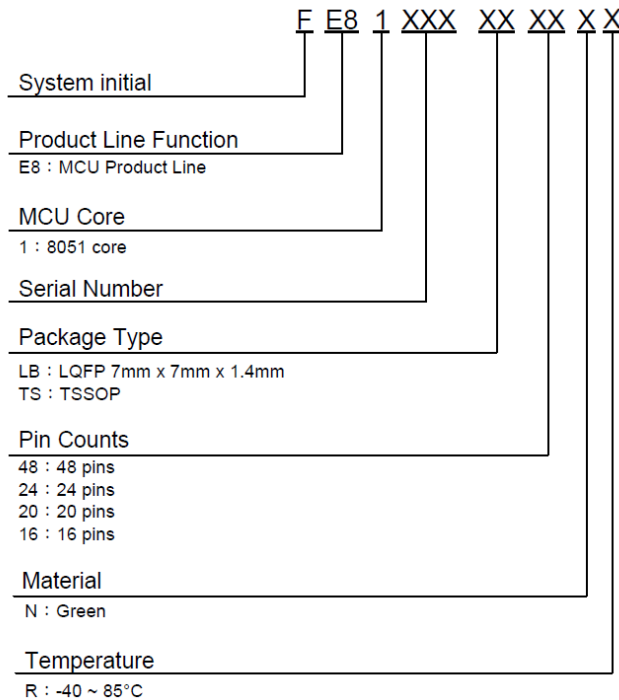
F E8 1 XXX XX XX X X

System initial

Product Line Function
E8：MCU Product Line

MCU Core
1：8051 core

Serial Number

Package Type
LB：LQFP 7mm x 7mm x 1.4mm
TS：TSSOP

Pin Counts
48：48 pins
24：24 pins
20：20 pins
16：16 pins

Material
N：Green

Temperature
R：-40 ~ 85°C